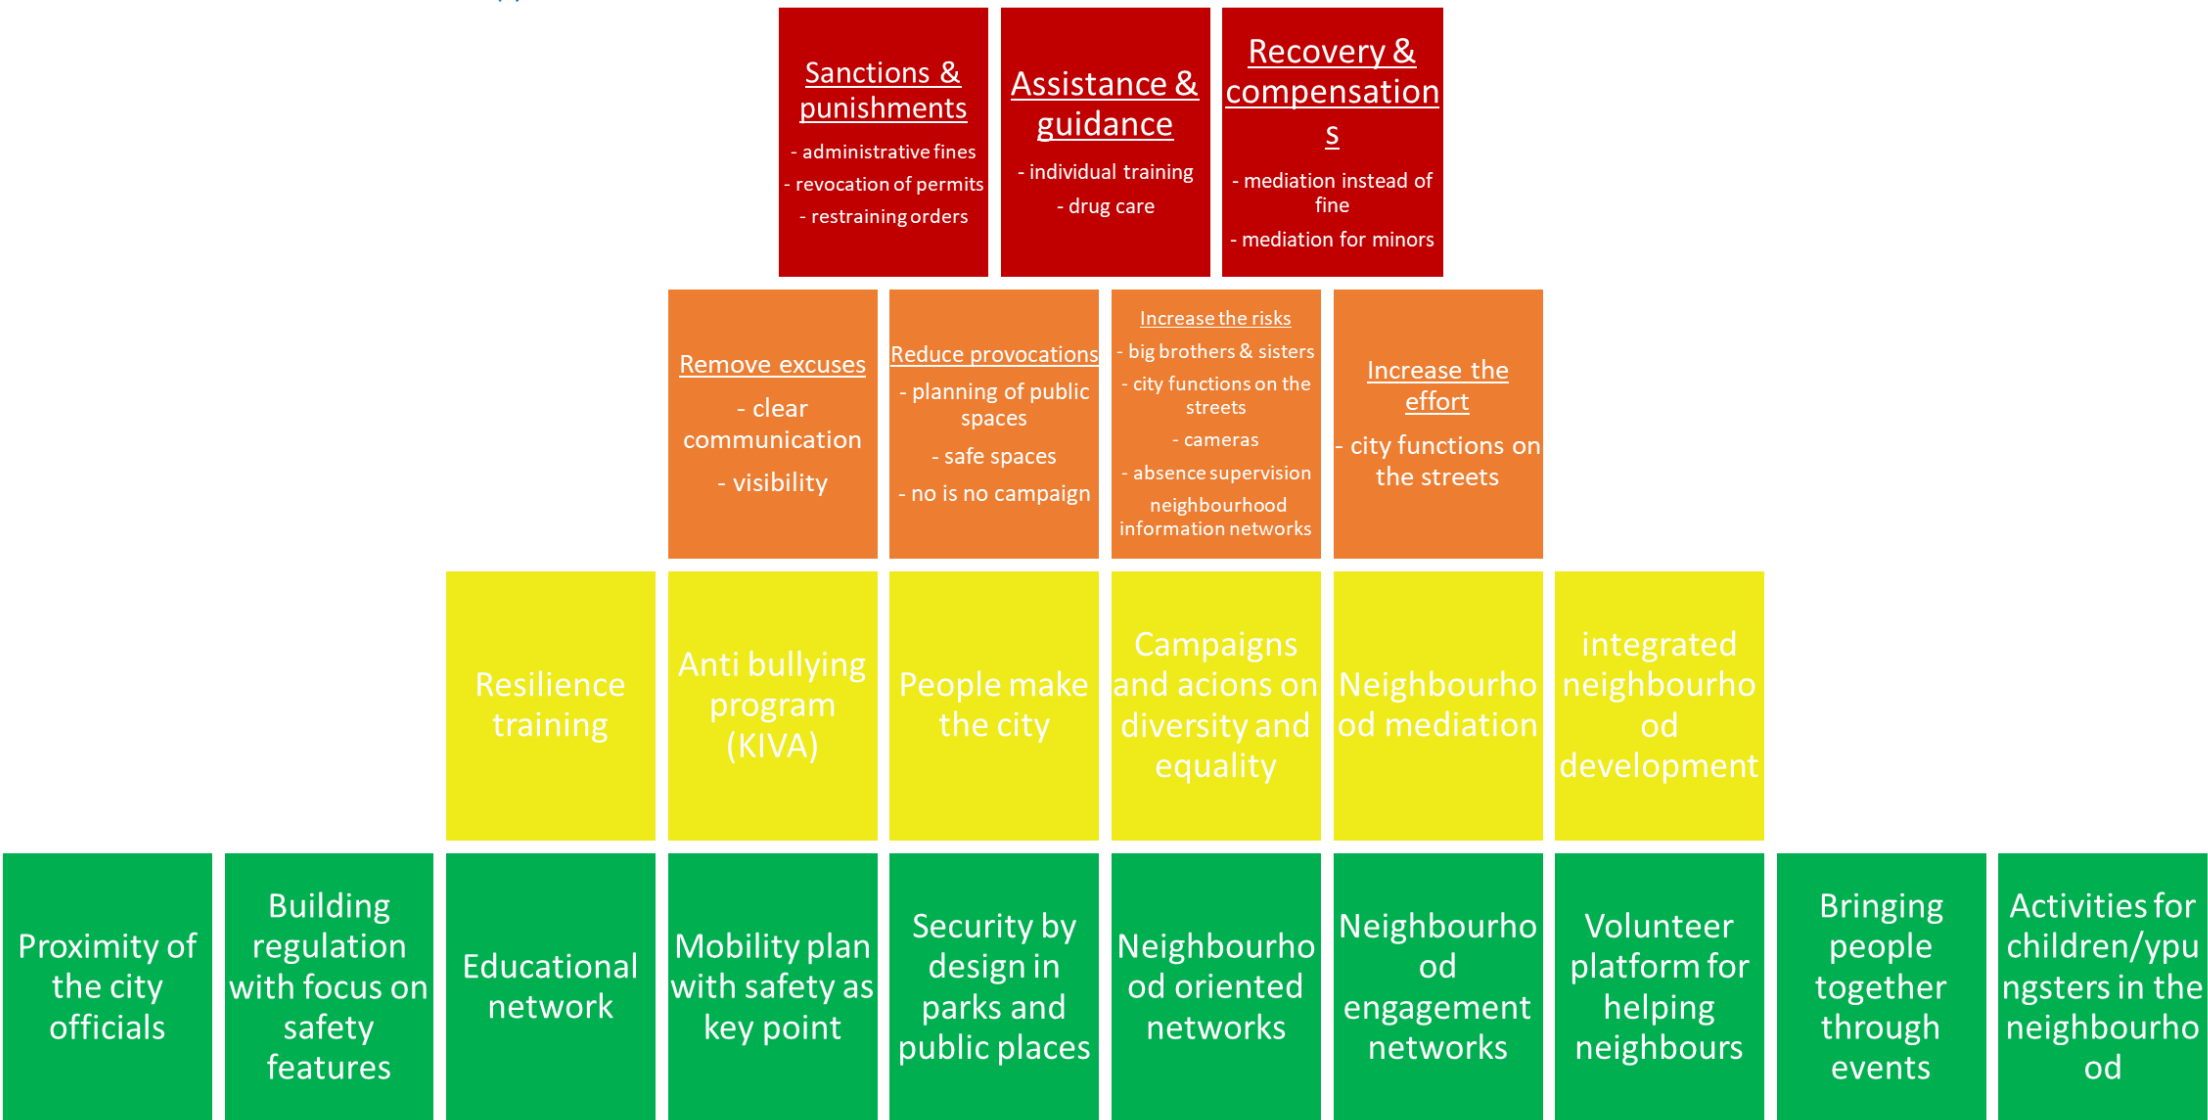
Sanctions & punishments

- administrative fines

- revocation of permits

- restraining orders

Assistance & guidance

- individual training

- drug care

Recovery & compensation s

- mediation instead of fine

- mediation for minors

Remove excuses

- clear communication

- visibility

Reduce provocations

- planning of public spaces

- safe spaces

- no is no campaign

Increase the risks

- big brothers & sisters

- city functions on the streets

- cameras

- absence supervision

neighbourhood information networks

Increase the effort

- city functions on the streets

Resilience training

Anti bullying program (KIVA)

People make the city

Campaigns and acions on diversity and equality

Neighbourho od mediation

integrated neighbourho od development

Proximity of the city officials

Building regulation with focus on safety features

Educational network

Mobility plan with safety as key point

Security by design in parks and public places

Neighbourho od oriented networks

Neighbourho od engagement networks

Volunteer platform for helping neighbours

Bringing people together through events

Activities for children/ypu ngsters in the neighbourho od